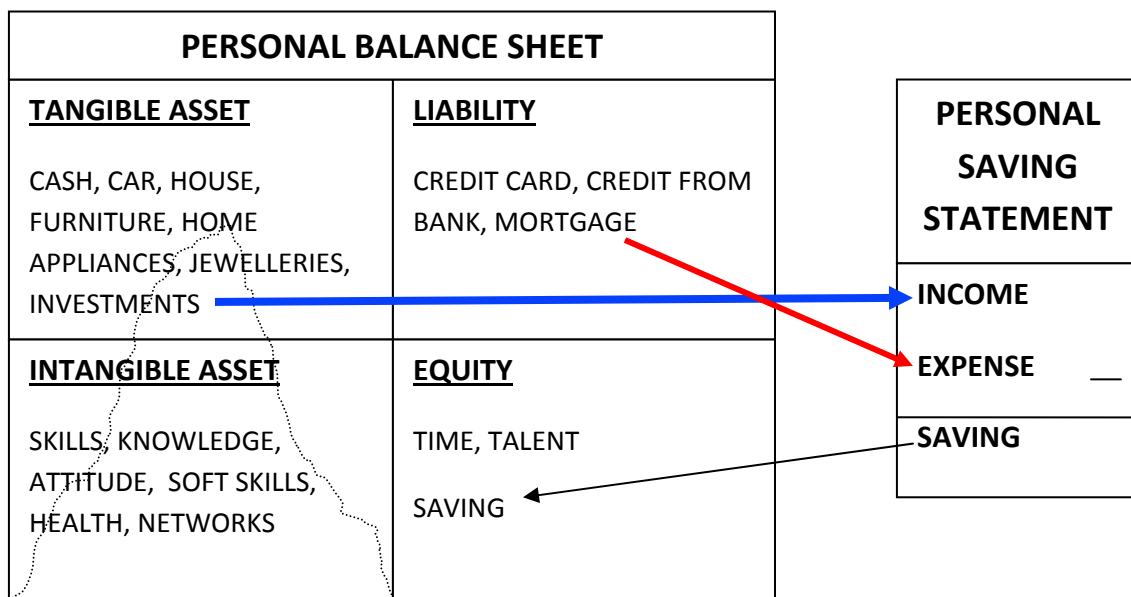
PERSONAL BALANCE SHEET

| TANGIBLE ASSET | LIABILITY |
|---|---|
| CASH, CAR, HOUSE, FURNITURE, HOME APPLIANCES, JEWELLERIES, INVESTMENTS | CREDIT CARD, CREDIT FROM BANK, MORTGAGE |
| INTANGIBLE ASSET | EQUITY |
| SKILLS, KNOWLEDGE, ATTITUDE, SOFT SKILLS, HEALTH, NETWORKS | TIME, TALENT<br>SAVING |

PERSONAL SAVING STATEMENT

INCOME

EXPENSE __

SAVING